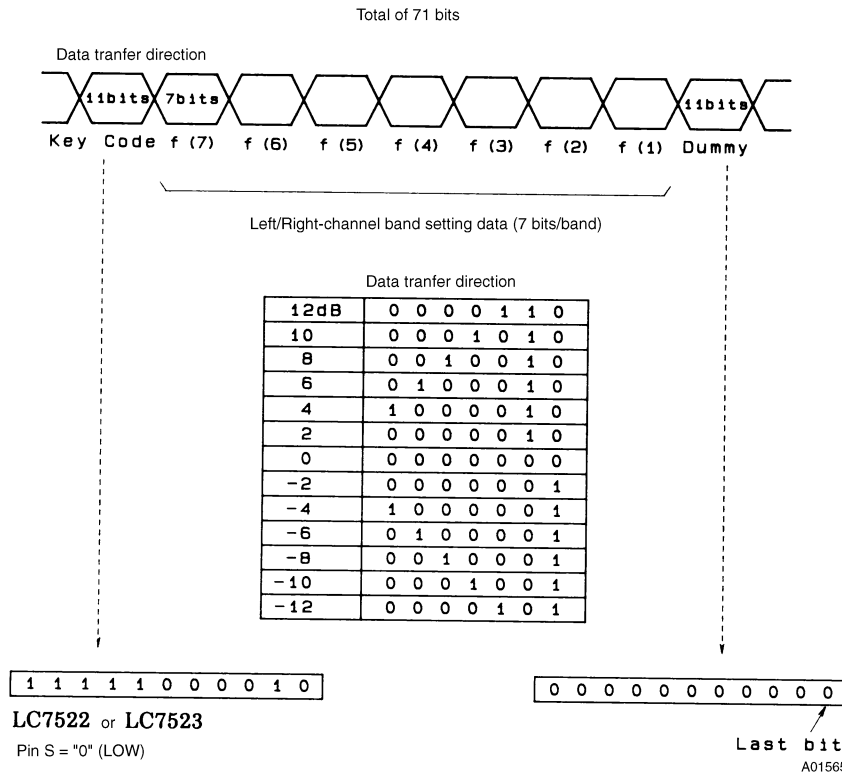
Total of 71 bits

Data tranfer direction

11bits 7bits 11bits

Key Code f (7) f (6) f (5) f (4) f (3) f (2) f (1) Dummy

Left/Right-channel band setting data (7 bits/band)

Data tranfer direction

| 12dB | 0 0 0 0 1 1 0 |
|---|---|
| 10 | 0 0 0 1 0 1 0 |
| 8 | 0 0 1 0 0 1 0 |
| 6 | 0 1 0 0 0 1 0 |
| 4 | 1 0 0 0 0 1 0 |
| 2 | 0 0 0 0 0 1 0 |
| 0 | 0 0 0 0 0 0 0 |
| −2 | 0 0 0 0 0 0 1 |
| −4 | 1 0 0 0 0 0 1 |
| −6 | 0 1 0 0 0 0 1 |
| −8 | 0 0 1 0 0 0 1 |
| −10 | 0 0 0 1 0 0 1 |
| −12 | 0 0 0 0 1 0 1 |

1 1 1 1 1 0 0 0 0 1 0

LC7522 or LC7523

Pin S = "0" (LOW)

0 0 0 0 0 0 0 0 0 0 0

Last bit

A0156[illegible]